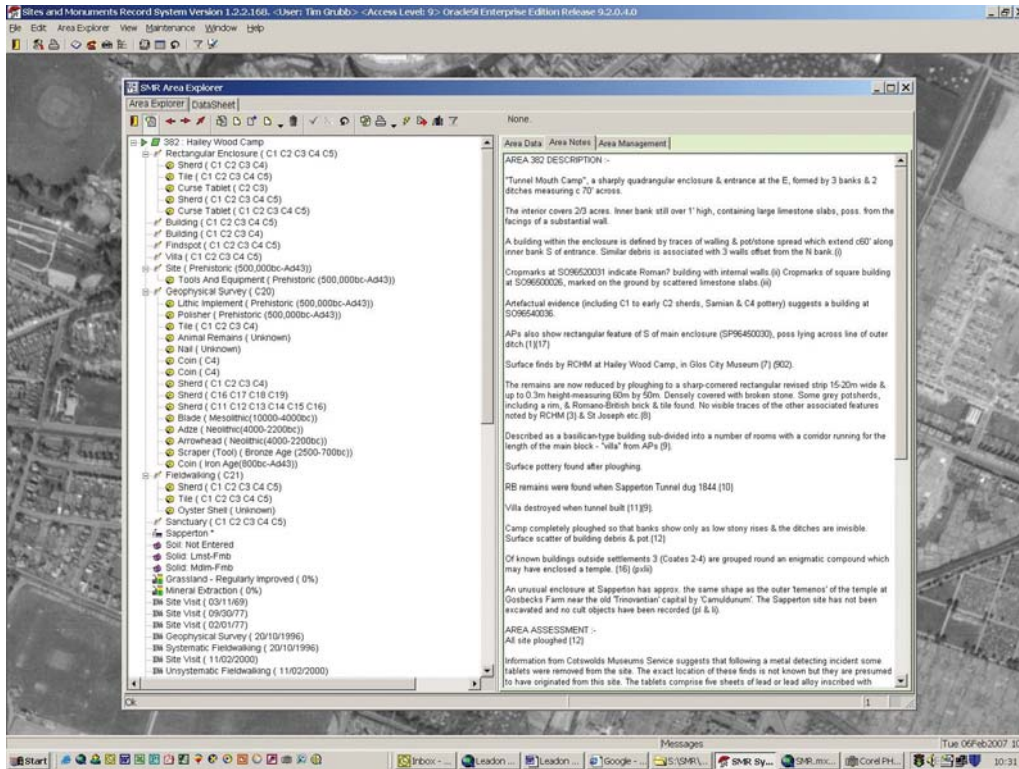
Sites and Monuments Record System Version 1.2.2.168. <User: Tim Grubb> <Access Level: 9> Oracle9i Enterprise Edition Release 9.2.0.4.0

File Edit Area Explorer View Maintenance Window Help

SMR Area Explorer

Area Explorer DataSheet

None.

382 : Hailey Wood Camp
Rectangular Enclosure ( C1 C2 C3 C4 C5)
Sherd ( C1 C2 C3 C4)
Tile ( C1 C2 C3 C4 C5)
Curse Tablet ( C2 C3)
Sherd ( C1 C2 C3 C4 C5)
Curse Tablet ( C1 C2 C3 C4 C5)
Building ( C1 C2 C3 C4 C5)
Building ( C1 C2 C3 C4)
Findspot ( C1 C2 C3 C4 C5)
Villa ( C1 C2 C3 C4 C5)
Site ( Prehistoric (500,000bc-Ad43))
Tools And Equipment ( Prehistoric (500,000bc-Ad43))
Geophysical Survey ( C20)
Lithic Implement ( Prehistoric (500,000bc-Ad43))
Polisher ( Prehistoric (500,000bc-Ad43))
Tile ( C1 C2 C3 C4)
Animal Remains ( Unknown)
Nail ( Unknown)
Coin ( C4)
Coin ( C4)
Sherd ( C1 C2 C3 C4)
Sherd ( C16 C17 C18 C19)
Sherd ( C11 C12 C13 C14 C15 C16)
Blade ( Mesolithic(10000-4000bc))
Adze ( Neolithic(4000-2200bc))
Arrowhead ( Neolithic(4000-2200bc))
Scraper (Tool) ( Bronze Age (2500-700bc))
Coin ( Iron Age(800bc-Ad43))
Fieldwalking ( C21)
Sherd ( C1 C2 C3 C4 C5)
Tile ( C1 C2 C3 C4 C5)
Oyster Shell ( Unknown)
Sanctuary ( C1 C2 C3 C4 C5)
Sapperton *
Soil: Not Entered
Solid: Lmst-Fmb
Solid: Mdlm-Fmb
Grassland - Regularly Improved ( 0%)
Mineral Extraction ( 0%)
Site Visit ( 03/11/69)
Site Visit ( 09/30/77)
Site Visit ( 02/01/77)
Geophysical Survey ( 20/10/1996)
Systematic Fieldwalking ( 20/10/1996)
Site Visit ( 11/02/2000)
Unsystematic Fieldwalking ( 11/02/2000)

Area Data | Area Notes | Area Management

AREA 382 DESCRIPTION :-

"Tunnel Mouth Camp", a sharply quadrangular enclosure & entrance at the E, formed by 3 banks & 2 ditches measuring c 70' across.

The interior covers 2/3 acres. Inner bank still over 1' high, containing large limestone slabs, poss. from the facings of a substantial wall.

A building within the enclosure is defined by traces of walling & pot/stone spread which extend c60' along inner bank S of entrance. Similar debris is associated with 3 walls offset from the N bank.(i)

Cropmarks at SO96520031 indicate Roman? building with internal walls.(ii) Cropmarks of square building at SO96500026, marked on the ground by scattered limestone slabs.(iii)

Artefactual evidence (including C1 to early C2 sherds, Samian & C4 pottery) suggests a building at SO96540036.

APs also show rectangular feature of S of main enclosure (SP96450030), poss lying across line of outer ditch (1)(17)

Surface finds by RCHM at Hailey Wood Camp, in Glos City Museum (7) (902).

The remains are now reduced by ploughing to a sharp-cornered rectangular revised strip 15-20m wide & up to 0.3m height-measuring 60m by 50m. Densely covered with broken stone. Some grey potsherds, including a rim, & Romano-British brick & tile found. No visible traces of the other associated features noted by RCHM (3) & St Joseph etc.(8)

Described as a basilican-type building sub-divided into a number of rooms with a corridor running for the length of the main block - "villa" from APs (9).

Surface pottery found after ploughing.

RB remains were found when Sapperton Tunnel dug 1844 (10)

Villa destroyed when tunnel built (11)(9).

Camp completely ploughed so that banks show only as low stony rises & the ditches are invisible. Surface scatter of building debris & pot.(12)

Of known buildings outside settlements 3 (Coates 2-4) are grouped round an enigmatic compound which may have enclosed a temple. (16) (pxlii)

An unusual enclosure at Sapperton has approx. the same shape as the outer 'temenos' of the temple at Gosbecks Farm near the old 'Trinovantian' capital by 'Camuldunum'. The Sapperton site has not been excavated and no cult objects have been recorded (pl & li).

AREA ASSESSMENT :-
All site ploughed (12)

Information from Cotswolds Museums Service suggests that following a metal detecting incident some tablets were removed from the site. The exact location of these finds is not known but they are presumed to have originated from this site. The tablets comprise five sheets of lead or lead alloy inscribed with

Ok

1

Messages

Start | Inbox - ... | Leadon ... | Leadon ... | Google - ... | S:\SMR\... | SMR Sy... | SMR.mx... | Corel PH... | Tue 06Feb2007 10:31